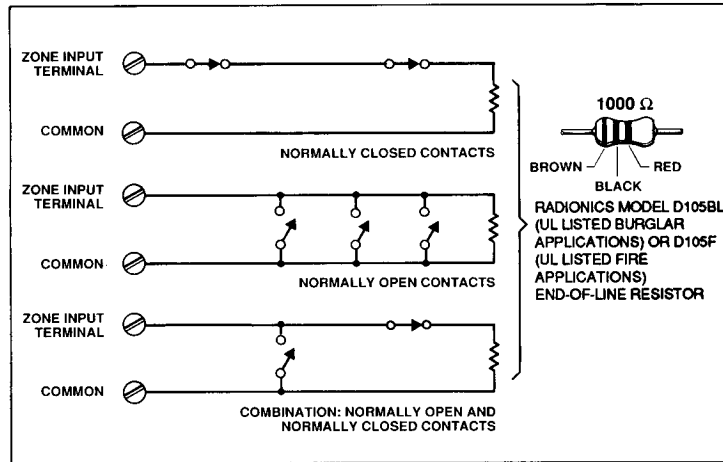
ZONE INPUT TERMINAL

COMMON

NORMALLY CLOSED CONTACTS

ZONE INPUT TERMINAL

COMMON

NORMALLY OPEN CONTACTS

ZONE INPUT TERMINAL

COMMON

COMBINATION: NORMALLY OPEN AND NORMALLY CLOSED CONTACTS

1000 Ω

BROWN

BLACK

RED

RADIONICS MODEL D105BL (UL LISTED BURGLAR APPLICATIONS) OR D105F (UL LISTED FIRE APPLICATIONS) END-OF-LINE RESISTOR